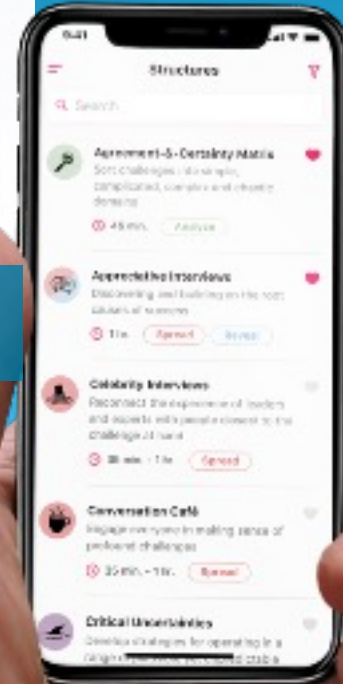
9:41

Structures

Search

Agreement-&-Certainty Matrix
Sort challenges into simple, complicated, complex and chaotic domains
45 min.
Analyze

Appreciative Interviews
Discovering and building on the root causes of success
1 hr.
Spread
Reveal

Celebrity Interviews
Reconnect the experience of leaders and experts with people closest to the challenge at hand
30 min. - 1 hr.
Spread

Conversation Café
Engage everyone in making sense of profound challenges
35 min. - 1 hr.
Spread

Critical Uncertainties
Develop strategies for operating in a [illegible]